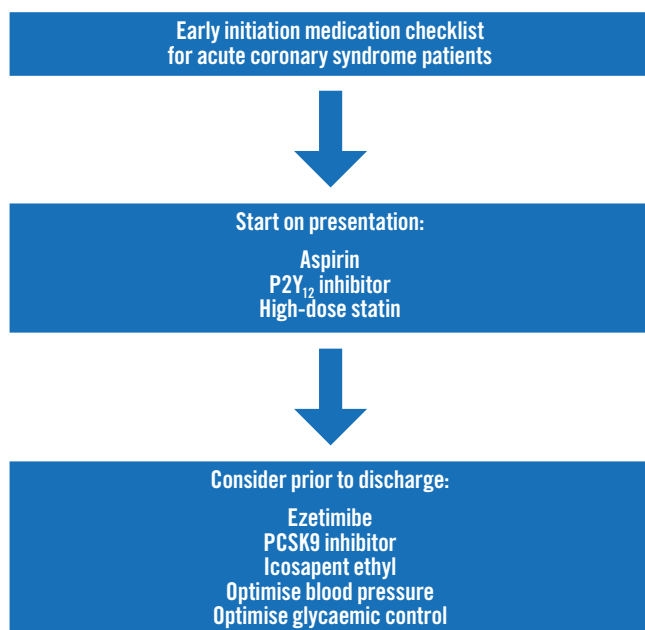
Early initiation medication checklist for acute coronary syndrome patients

Start on presentation:

Aspirin
$P2Y_{12}$ inhibitor
High-dose statin

Consider prior to discharge:

Ezetimibe
PCSK9 inhibitor
Icosapent ethyl
Optimise blood pressure
Optimise glycaemic control